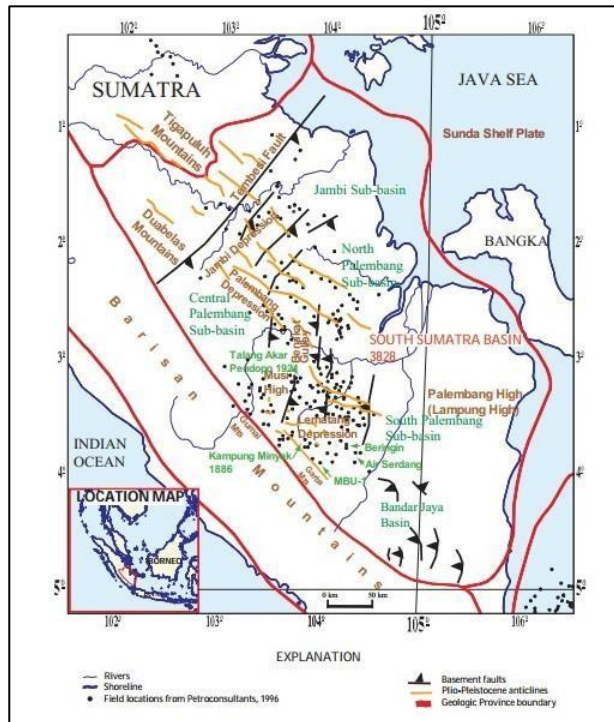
102° 103° 104° 105° 106°

SUMATRA

JAVA SEA

Sunda Shelf Plate

1° 1°

Tigapuluh Mountains

Tembesi Fault

Jambi Sub-basin

Duabelas Mountains

Jambi Depression

2° 2°

BANGKA

North Palembang Sub-basin

Palembang Depression

Central Palembang Sub-basin

Barisan Mountains

SOUTH SUMATRA BASIN

3828

3° 3°

Talang Akar Pendopo 1921

Musi High

Benakat

Palembang High (Lampung High)

Lematang Depression

South Palembang Sub-basin

Gumai Mts

INDIAN OCEAN

Kampung Minyak 1886

Garba Mts

Beringin

Air Serdang

4° 4°

MBU-1

Bandar Jaya Basin

LOCATION MAP

BORNEO

0 km 50 km

5° 5°

102° 103° 104° 105° 106°

EXPLANATION

Rivers

Shoreline

Field locations from Petroconsultants, 1996

Basement faults

Plio-Pleistocene anticlines

Geologic Province boundary